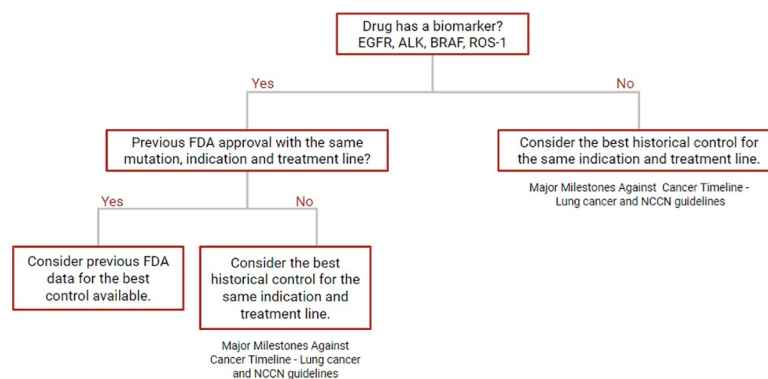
Drug has a biomarker? EGFR, ALK, BRAF, ROS-1

Yes

No

Previous FDA approval with the same mutation, indication and treatment line?

Consider the best historical control for the same indication and treatment line.

Major Milestones Against Cancer Timeline - Lung cancer and NCCN guidelines

Yes

No

Consider previous FDA data for the best control available.

Consider the best historical control for the same indication and treatment line.

Major Milestones Against Cancer Timeline - Lung cancer and NCCN guidelines